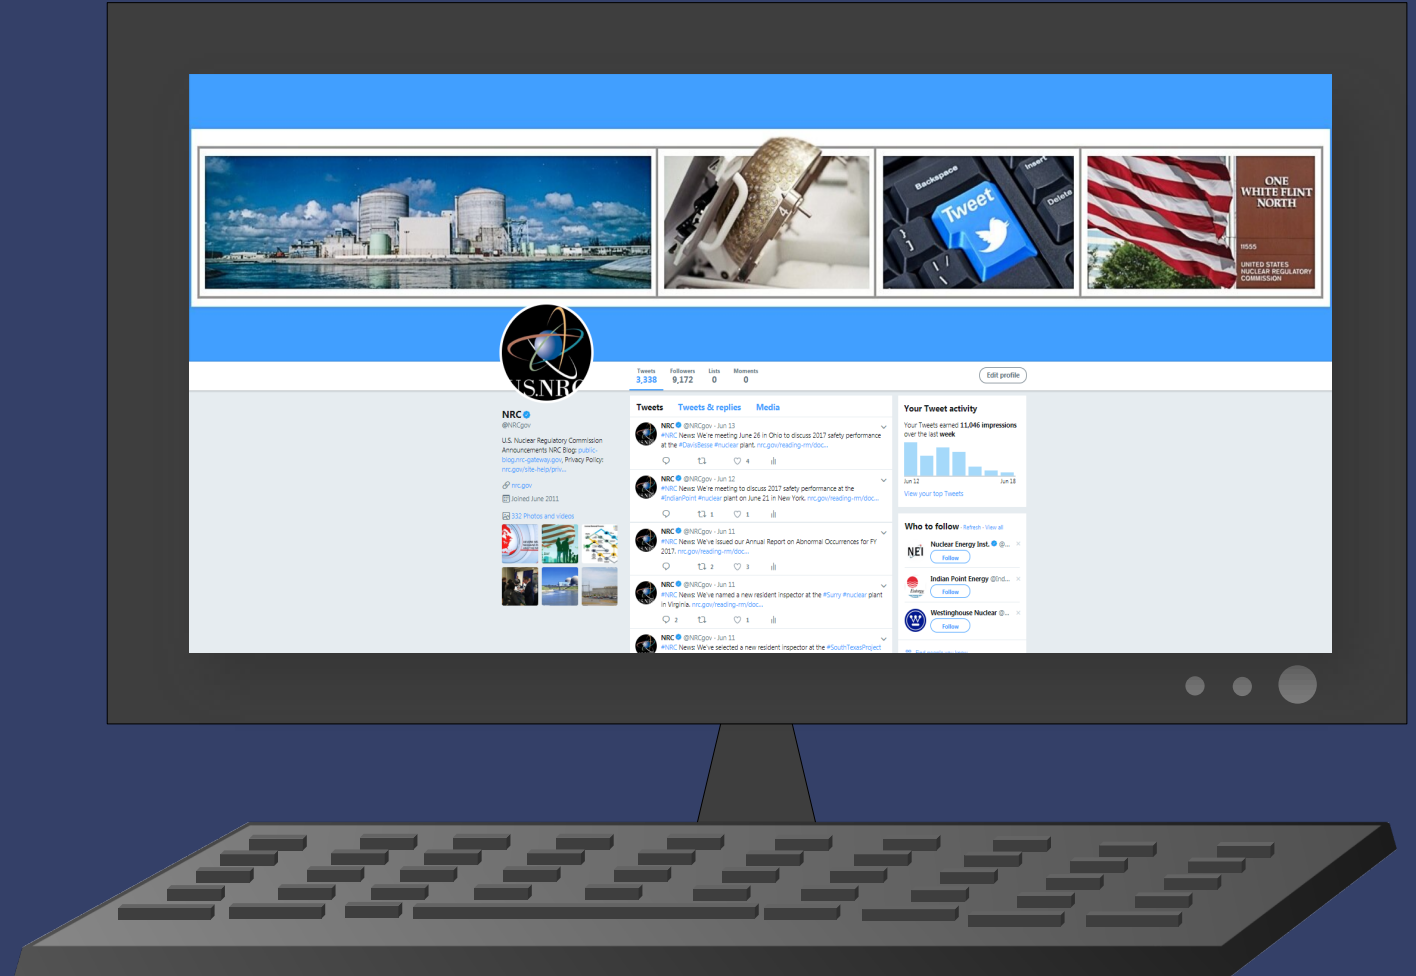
Backspace
Insert
Delete
Tweet

ONE WHITE FLINT NORTH
11555
UNITED STATES NUCLEAR REGULATORY COMMISSION

U.S.NRC

Tweets 3,338
Followers 9,172
Lists 0
Moments 0

Edit profile

NRC
@NRCgov
U.S. Nuclear Regulatory Commission Announcements NRC Blog: public-blog.nrc-gateway.gov, Privacy Policy: nrc.gov/site-help/priv...
nrc.gov
Joined June 2011
332 Photos and videos

Tweets Tweets & replies Media

NRC @NRCgov · Jun 13
#NRC News: We're meeting June 26 in Ohio to discuss 2017 safety performance at the #DavisBesse #nuclear plant. nrc.gov/reading-rm/doc...
4

NRC @NRCgov · Jun 12
#NRC News: We're meeting to discuss 2017 safety performance at the #IndianPoint #nuclear plant on June 21 in New York. nrc.gov/reading-rm/doc...
1 1

NRC @NRCgov · Jun 11
#NRC News: We've issued our Annual Report on Abnormal Occurrences for FY 2017. nrc.gov/reading-rm/doc...
2 3

NRC @NRCgov · Jun 11
#NRC News: We've named a new resident inspector at the #Surry #nuclear plant in Virginia. nrc.gov/reading-rm/doc...
2 1

NRC @NRCgov · Jun 11
#NRC News: We've selected a new resident inspector at the #SouthTexasProject

Your Tweet activity
Your Tweets earned 11,046 impressions over the last week
Jun 12 Jun 18
View your top Tweets

Who to follow · Refresh · View all
Nuclear Energy Inst. @...
Follow
Indian Point Energy @Ind...
Follow
Westinghouse Nuclear @...
Follow